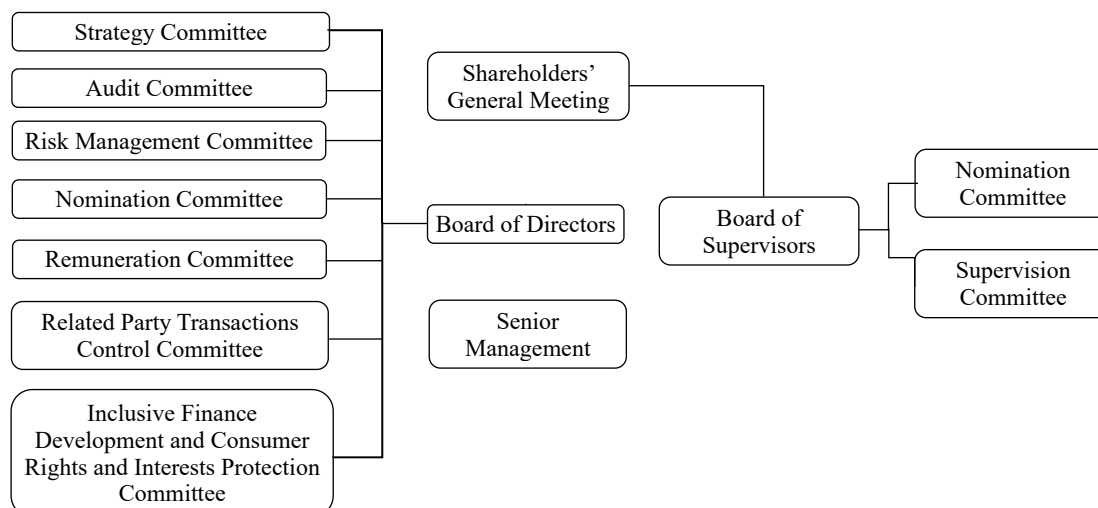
Strategy Committee

Audit Committee

Risk Management Committee

Nomination Committee

Remuneration Committee

Related Party Transactions Control Committee

Inclusive Finance Development and Consumer Rights and Interests Protection Committee

Shareholders' General Meeting

Board of Directors

Senior Management

Board of Supervisors

Nomination Committee

Supervision Committee